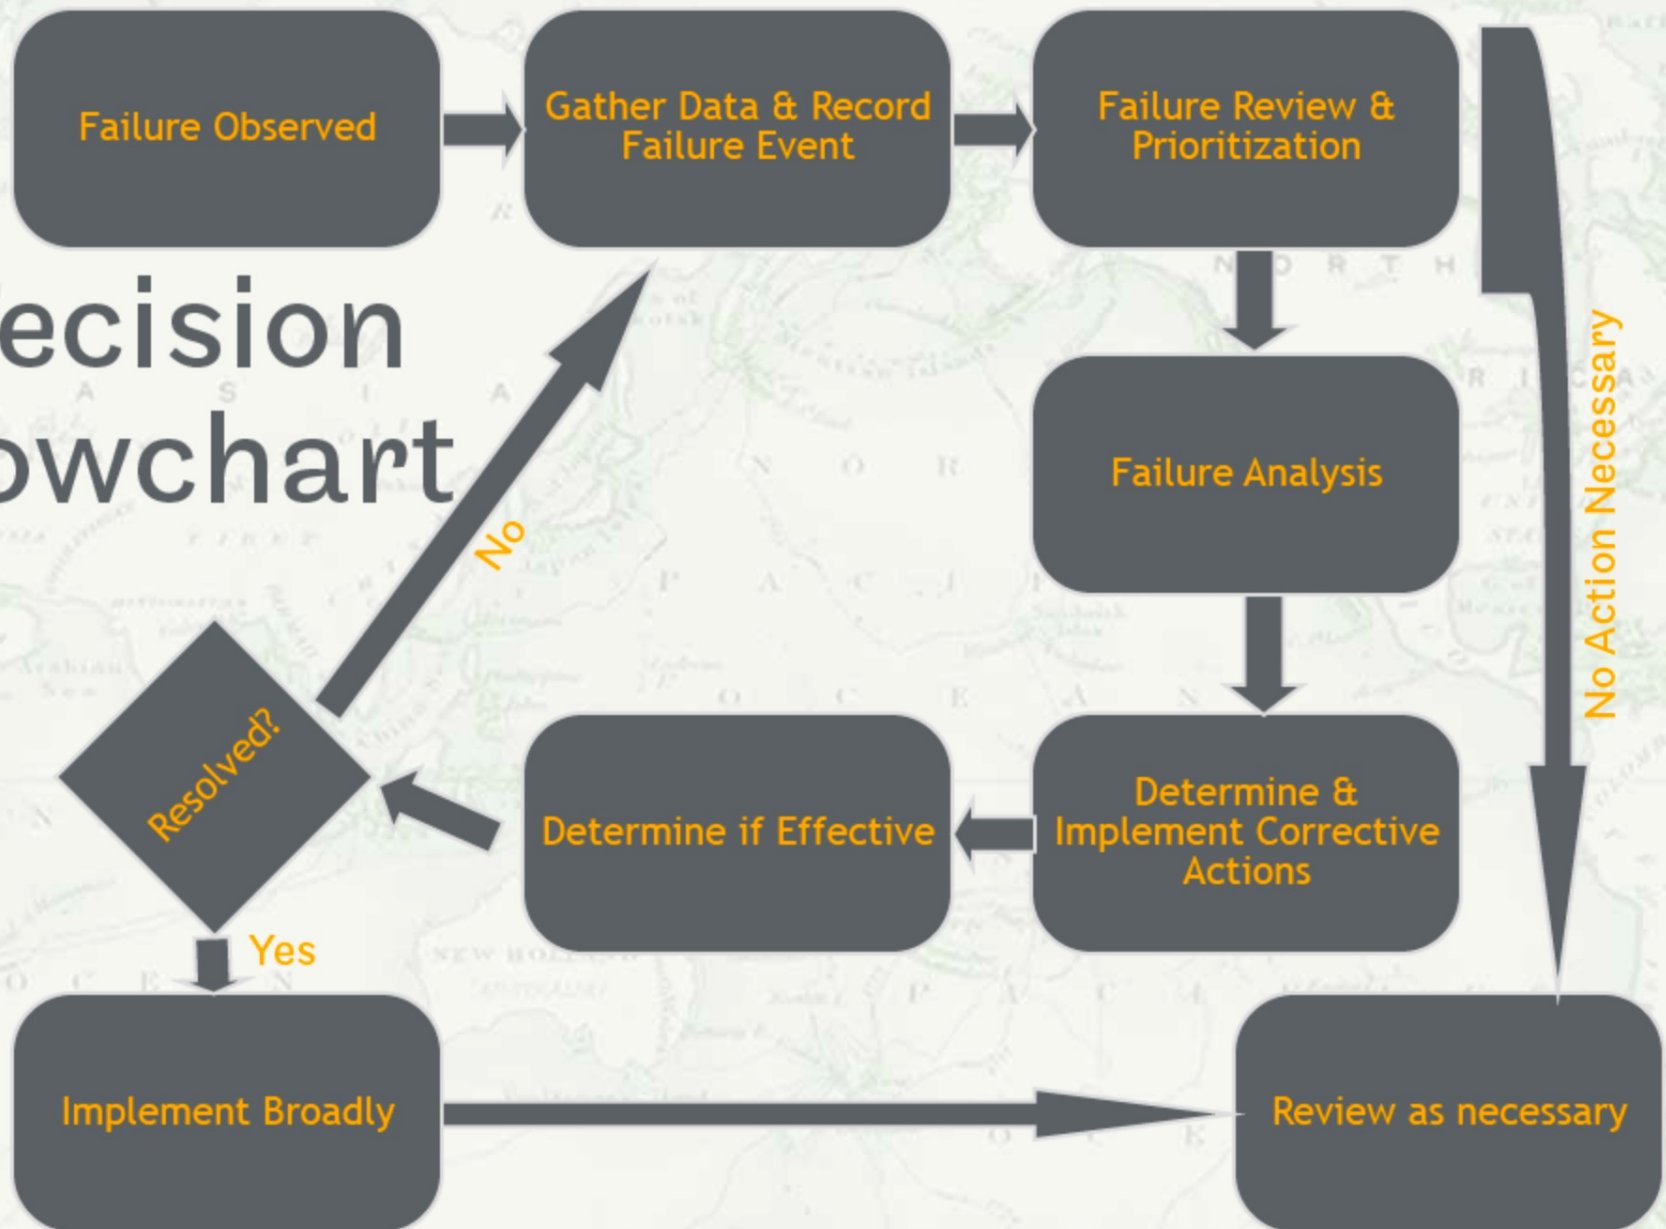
Failure Observed

Gather Data & Record Failure Event

Failure Review & Prioritization

ecision
owchart

Failure Analysis

No Action Necessary

No

Resolved?

Determine if Effective

Determine & Implement Corrective Actions

Yes

Implement Broadly

Review as necessary